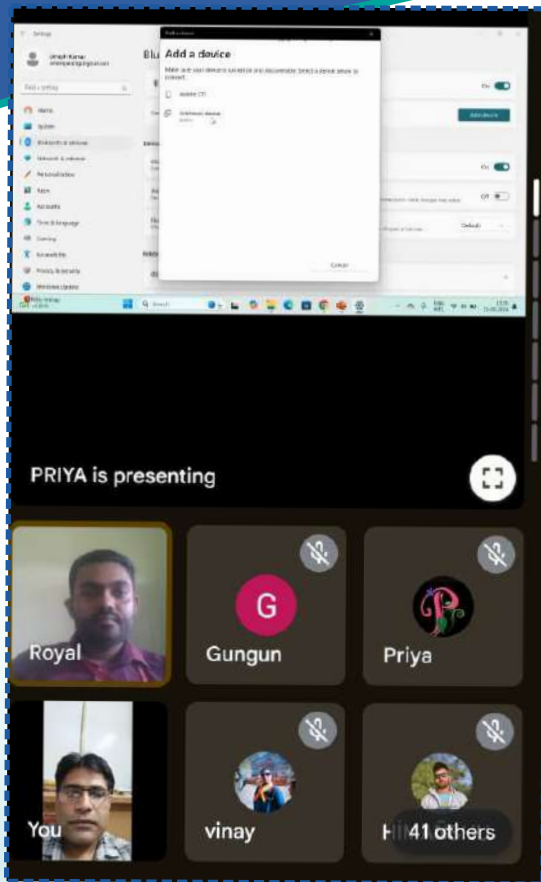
Settings

Add a device

Make sure your device is turned on and discoverable. Select a device below to connect.

Cancel

Home
System
Bluetooth & devices
Network & internet
Personalization
Apps
Accounts
Time & language
Gaming
Accessibility
Privacy & security
Windows Update

On
Add device
On
Off

Search

PRIYA is presenting

Royal
G
Gungun
Priya
You
vinay
H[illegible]
41 others